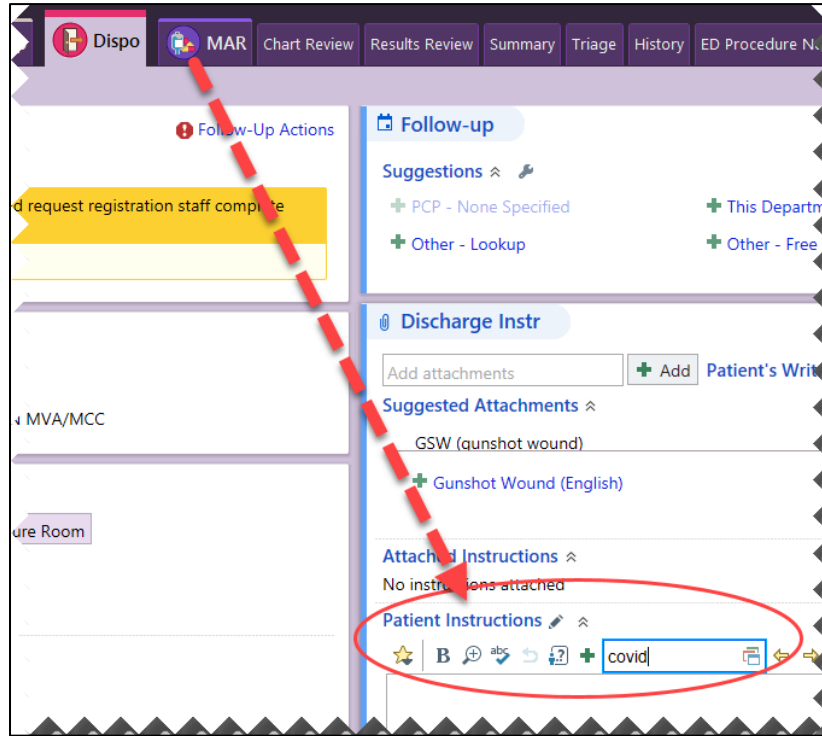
Dispo
MAR
Chart Review
Results Review
Summary
Triage
History
ED Procedure N

Follow-Up Actions

d request registration staff complete

N MVA/MCC

ure Room

Follow-up

Suggestions

PCP - None Specified
This Departm
Other - Lookup
Other - Free

Discharge Instr

Add attachments
Add
Patient's Writ

Suggested Attachments

GSW (gunshot wound)

Gunshot Wound (English)

Attached Instructions
No instructions attached

Patient Instructions

covid